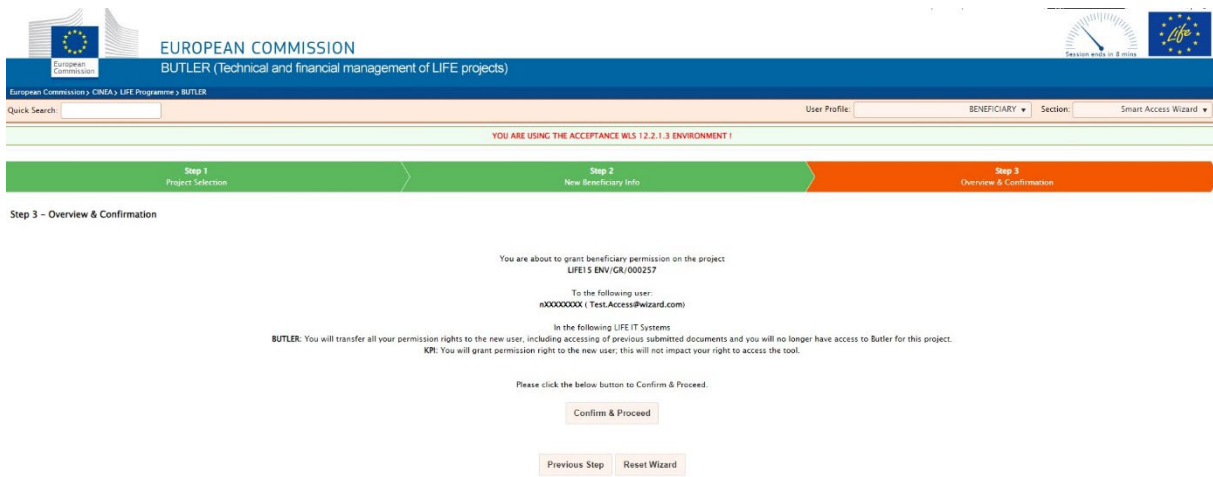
European Commission

EUROPEAN COMMISSION

BUTLER (Technical and financial management of LIFE projects)

Session ends in 8 mins

LIFE

European Commission > CINEA > LIFE Programme > BUTLER

Quick Search:

User Profile: BENEFICIARY ▾ Section: Smart Access Wizard ▾

YOU ARE USING THE ACCEPTANCE WLS 12.2.1.3 ENVIRONMENT !

Step 1
Project Selection

Step 2
New Beneficiary Info

Step 3
Overview & Confirmation

Step 3 - Overview & Confirmation

You are about to grant beneficiary permission on the project
LIFE15 ENV/GR/000257

To the following user:
nXXXXXXXX ( Test.Access@wizard.com)

In the following LIFE IT Systems
BUTLER: You will transfer all your permission rights to the new user, including accessing of previous submitted documents and you will no longer have access to Butler for this project.
KPI: You will grant permission right to the new user; this will not impact your right to access the tool.

Please click the below button to Confirm & Proceed.

Confirm & Proceed

Previous Step Reset Wizard